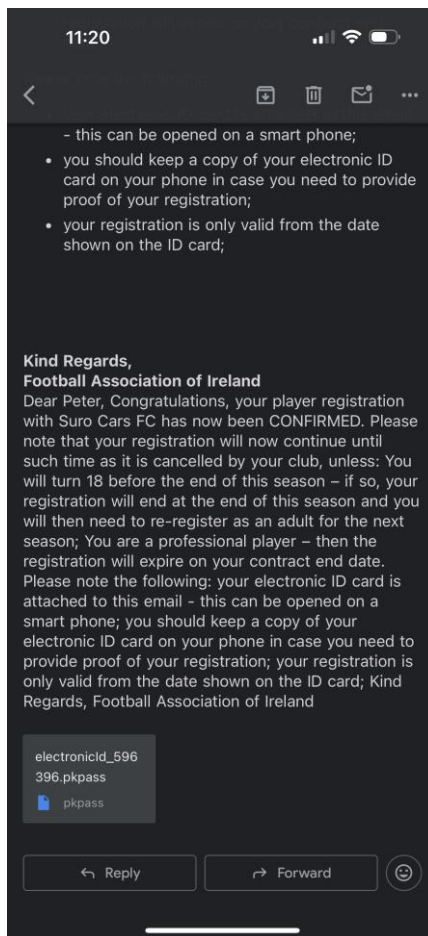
11:20

- this can be opened on a smart phone;

• you should keep a copy of your electronic ID card on your phone in case you need to provide proof of your registration;

• your registration is only valid from the date shown on the ID card;

Kind Regards,
Football Association of Ireland
Dear Peter, Congratulations, your player registration with Suro Cars FC has now been CONFIRMED. Please note that your registration will now continue until such time as it is cancelled by your club, unless: You will turn 18 before the end of this season – if so, your registration will end at the end of this season and you will then need to re-register as an adult for the next season; You are a professional player – then the registration will expire on your contract end date. Please note the following: your electronic ID card is attached to this email - this can be opened on a smart phone; you should keep a copy of your electronic ID card on your phone in case you need to provide proof of your registration; your registration is only valid from the date shown on the ID card; Kind Regards, Football Association of Ireland

electronicId_596396.pkpass
pkpass

Reply
Forward